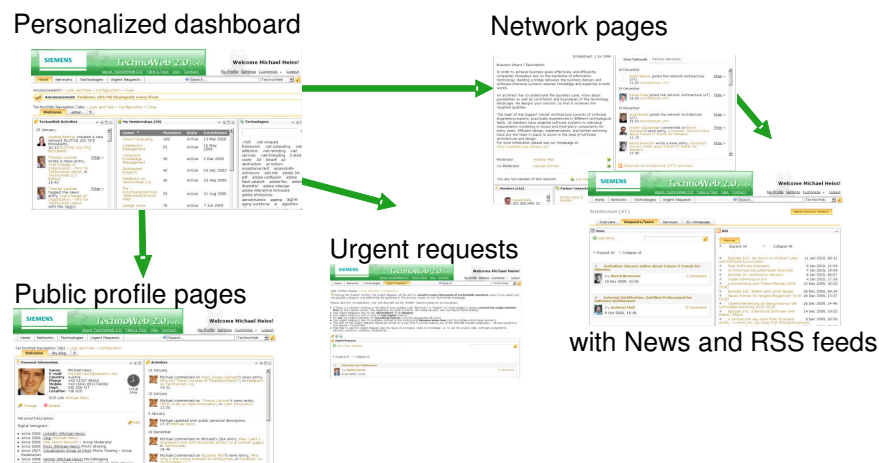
Personalized dashboard

Network pages

Urgent requests

Public profile pages

with News and RSS feeds

SIEMENS

TechnoWeb 2.0

Welcome Michael Heiss!

Home

Network

Technologies

Urgent Requests

Welcome Michael Heiss!